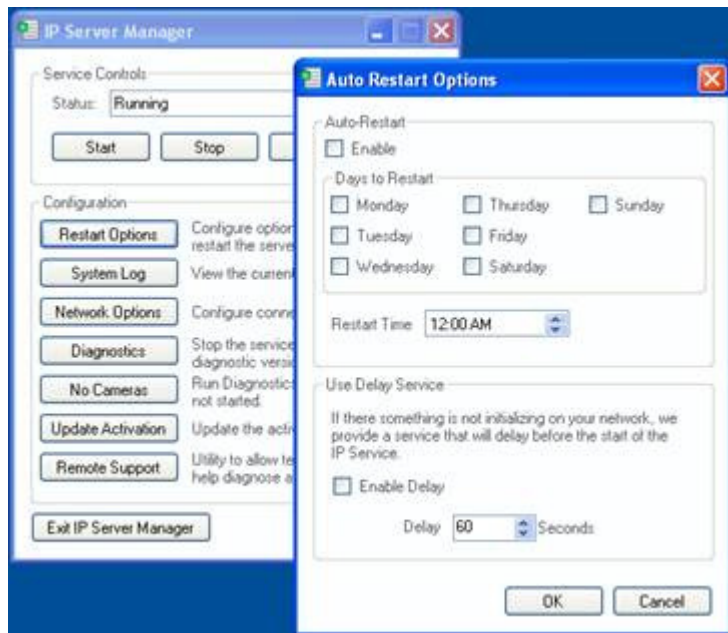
IP Server Manager

Service Controls
Status: Running
Start
Stop

Configuration
Restart Options
Configure option restart the serve
System Log
View the curren
Network Options
Configure conn
Diagnostics
Stop the service diagnostic versi
No Cameras
Run Diagnostics not started.
Update Activation
Update the acti
Remote Support
Utility to allow te help diagnose a

Exit IP Server Manager

Auto Restart Options

Auto-Restart
Enable
Days to Restart
Monday
Thursday
Sunday
Tuesday
Friday
Wednesday
Saturday
Restart Time 12:00 AM

Use Delay Service
If there something is not initializing on your network, we provide a service that will delay before the start of the IP Service.
Enable Delay
Delay 60 Seconds

OK
Cancel